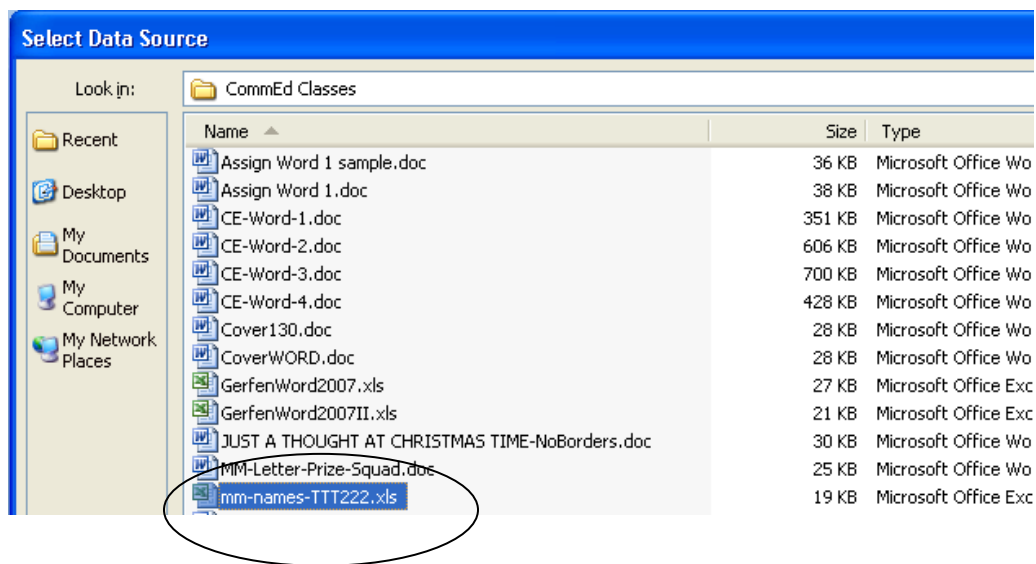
Select Data Source

Look in: CommEd Classes

Recent

Desktop

My Documents

My Computer

My Network Places

| Name | Size | Type |
|---|---|---|
| Assign Word 1 sample.doc | 36 KB | Microsoft Office Wo |
| Assign Word 1.doc | 38 KB | Microsoft Office Wo |
| CE-Word-1.doc | 351 KB | Microsoft Office Wo |
| CE-Word-2.doc | 606 KB | Microsoft Office Wo |
| CE-Word-3.doc | 700 KB | Microsoft Office Wo |
| CE-Word-4.doc | 428 KB | Microsoft Office Wo |
| Cover130.doc | 28 KB | Microsoft Office Wo |
| CoverWORD.doc | 28 KB | Microsoft Office Wo |
| GerfenWord2007.xls | 27 KB | Microsoft Office Exc |
| GerfenWord2007II.xls | 21 KB | Microsoft Office Exc |
| JUST A THOUGHT AT CHRISTMAS TIME-NoBorders.doc | 30 KB | Microsoft Office Wo |
| MM-Letter-Prize-Squad.doc | 25 KB | Microsoft Office Wo |
| mm-names-TTT222.xls | 19 KB | Microsoft Office Exc |